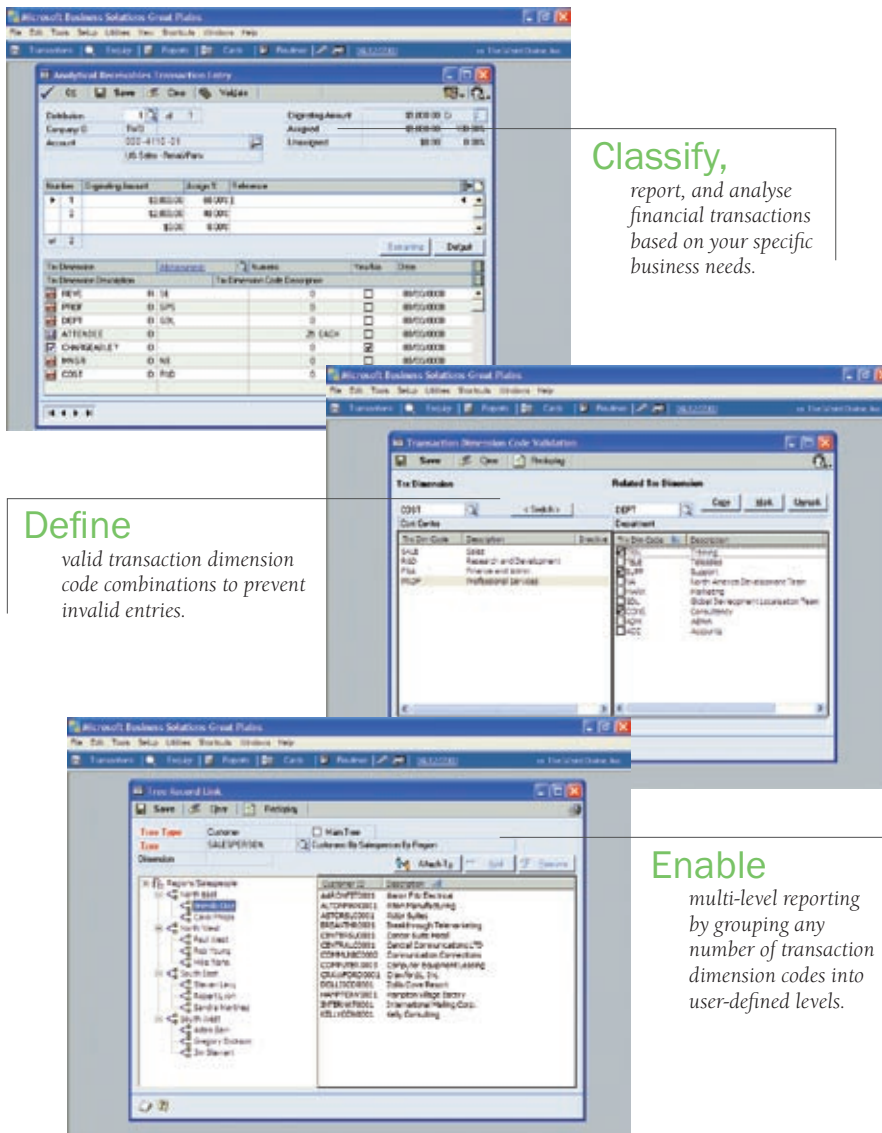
Classify,

report, and analyse financial transactions based on your specific business needs.

Define

valid transaction dimension code combinations to prevent invalid entries.

Enable

multi-level reporting by grouping any number of transaction dimension codes into user-defined levels.

Microsoft Business Solutions Great Plains

Analytical Receivables Transaction Entry

Transaction Dimension Code Validation

Tree Record Link